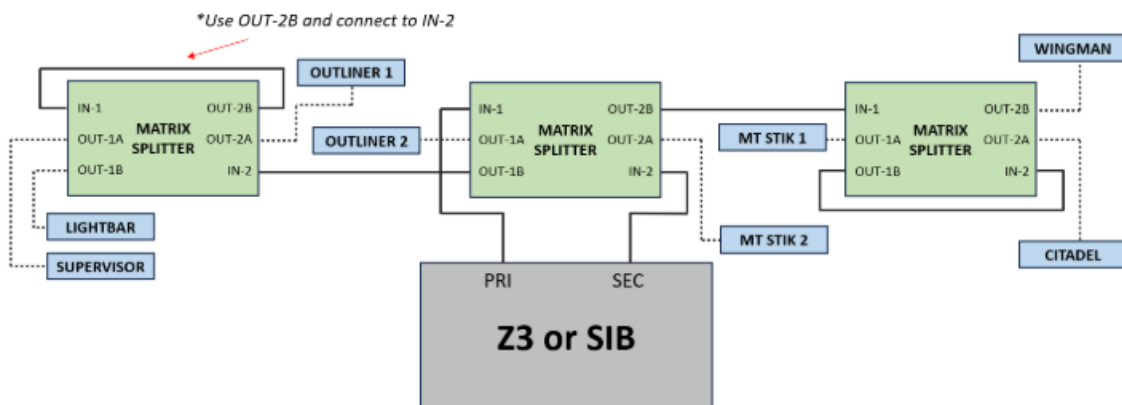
*Use OUT-2B and connect to IN-2

IN-1
OUT-1A
OUT-1B
MATRIX SPLITTER
OUT-2B
OUT-2A
IN-2

OUTLINER 1

LIGHTBAR

SUPERVISOR

OUTLINER 2

IN-1
OUT-1A
OUT-1B
MATRIX SPLITTER
OUT-2B
OUT-2A
IN-2

MT STIK 2

PRI
SEC
Z3 or SIB

WINGMAN

MT STIK 1

IN-1
OUT-1A
OUT-1B
MATRIX SPLITTER
OUT-2B
OUT-2A
IN-2

CITADEL